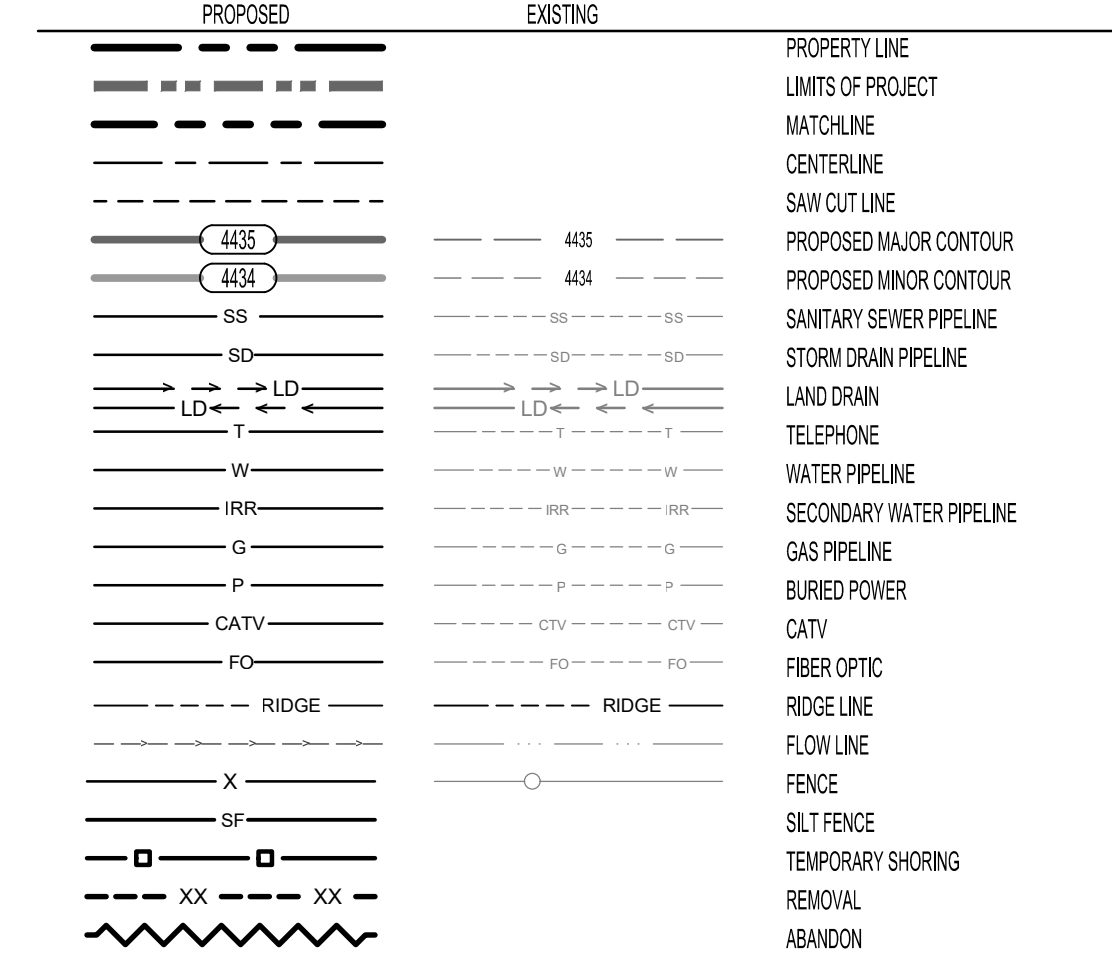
| PROPOSED | EXISTING | |
|---|---|---|
| | | PROPERTY LINE |
| | | LIMITS OF PROJECT |
| | | MATCHLINE |
| | | CENTERLINE |
| | | SAW CUT LINE |
| 4435 | 4435 | PROPOSED MAJOR CONTOUR |
| 4434 | 4434 | PROPOSED MINOR CONTOUR |
| SS | SS SS | SANITARY SEWER PIPELINE |
| SD | SD SD | STORM DRAIN PIPELINE |
| LD LD | LD LD | LAND DRAIN |
| T | T T | TELEPHONE |
| W | W W | WATER PIPELINE |
| IRR | IRR IRR | SECONDARY WATER PIPELINE |
| G | G G | GAS PIPELINE |
| P | P P | BURIED POWER |
| CATV | CTV CTV | CATV |
| FO | FO FO | FIBER OPTIC |
| RIDGE | RIDGE | RIDGE LINE |
| | | FLOW LINE |
| X | | FENCE |
| SF | | SILT FENCE |
| | | TEMPORARY SHORING |
| XX XX | | REMOVAL |
| | | ABANDON |